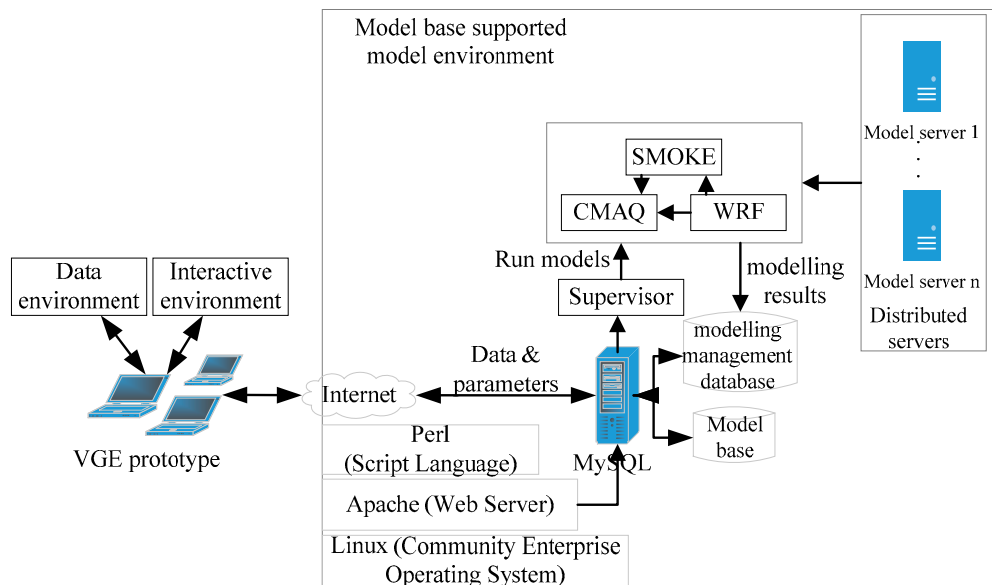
Model base supported model environment

Model server 1

·
·

Model server n

Distributed servers

SMOKE

CMAQ

WRF

Run models

modelling results

Supervisor

modelling management database

Data environment

Interactive environment

Data & parameters

Internet

Model base

VGE prototype

Perl (Script Language)

MySQL

Apache (Web Server)

Linux (Community Enterprise Operating System)